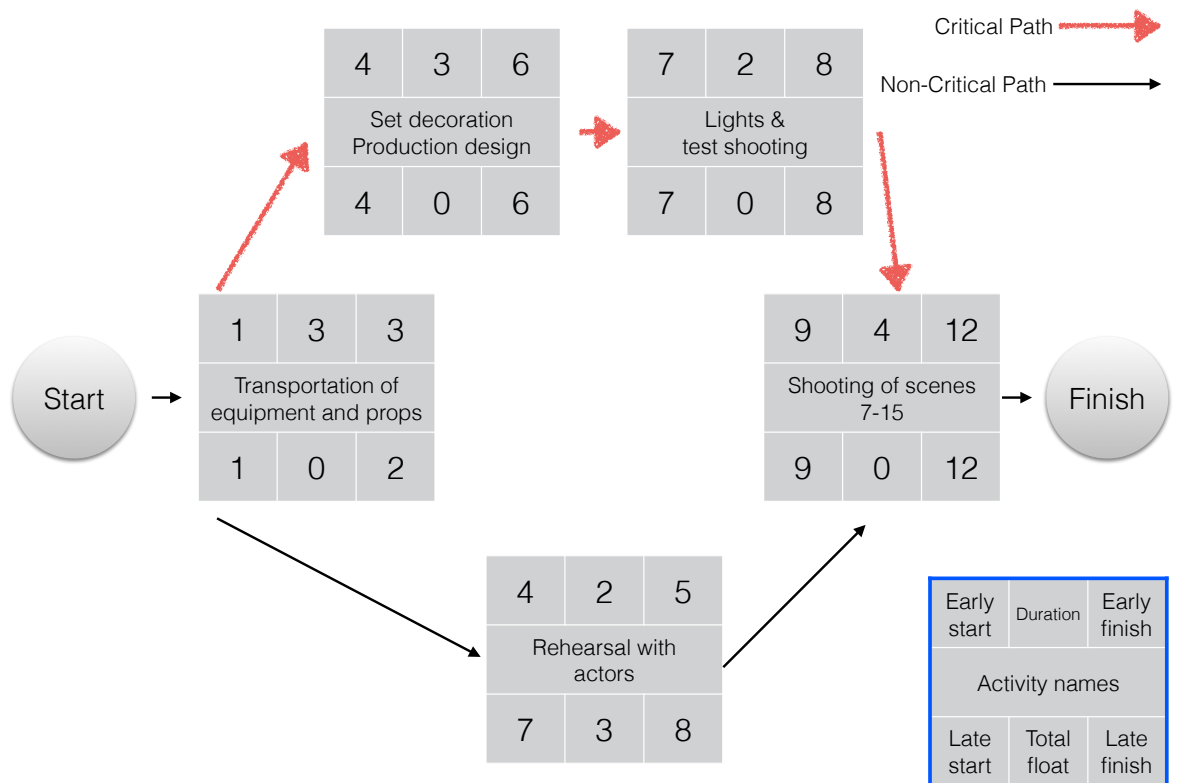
Critical Path

Non-Critical Path

| 4 | 3 | 6 |
|---|---|---|
| Set decoration Production design | | |
| 4 | 0 | 6 |

| 7 | 2 | 8 |
|---|---|---|
| Lights & test shooting | | |
| 7 | 0 | 8 |

Start

| 1 | 3 | 3 |
|---|---|---|
| Transportation of equipment and props | | |
| 1 | 0 | 2 |

| 9 | 4 | 12 |
|---|---|---|
| Shooting of scenes 7-15 | | |
| 9 | 0 | 12 |

Finish

| 4 | 2 | 5 |
|---|---|---|
| Rehearsal with actors | | |
| 7 | 3 | 8 |

| Early start | Duration | Early finish |
|---|---|---|
| Activity names | | |
| Late start | Total float | Late finish |